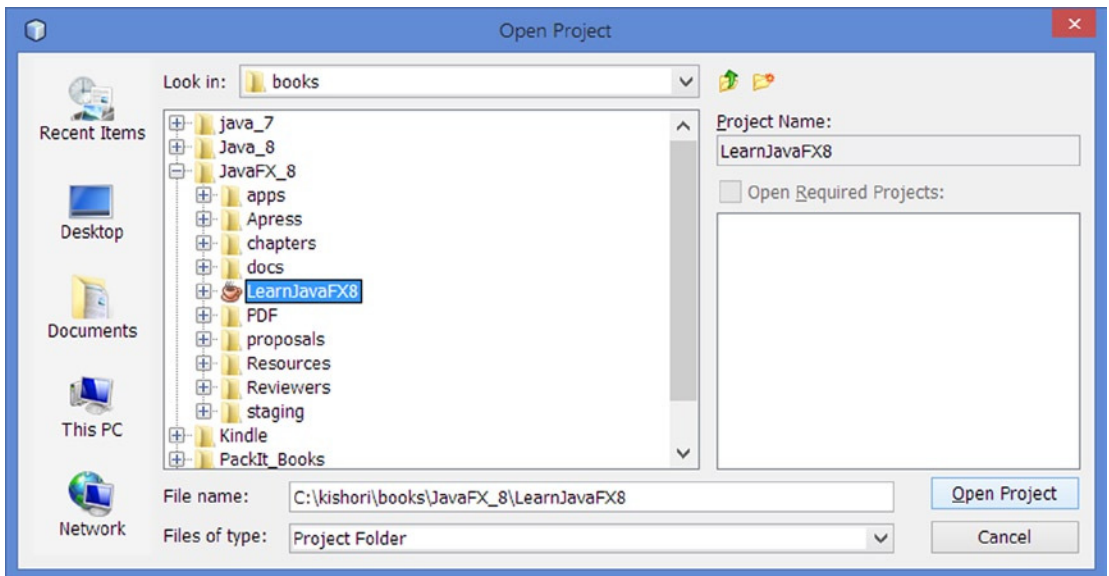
Open Project

Recent Items

Desktop

Documents

This PC

Network

Look in: books

java_7
Java_8
JavaFX_8
apps
Apress
chapters
docs
LearnJavaFX8
PDF
proposals
Resources
Reviewers
staging
Kindle
PackIt_Books

Project Name:
LearnJavaFX8

Open Required Projects:

File name: C:\kishori\books\JavaFX_8\LearnJavaFX8

Files of type: Project Folder

Open Project

Cancel